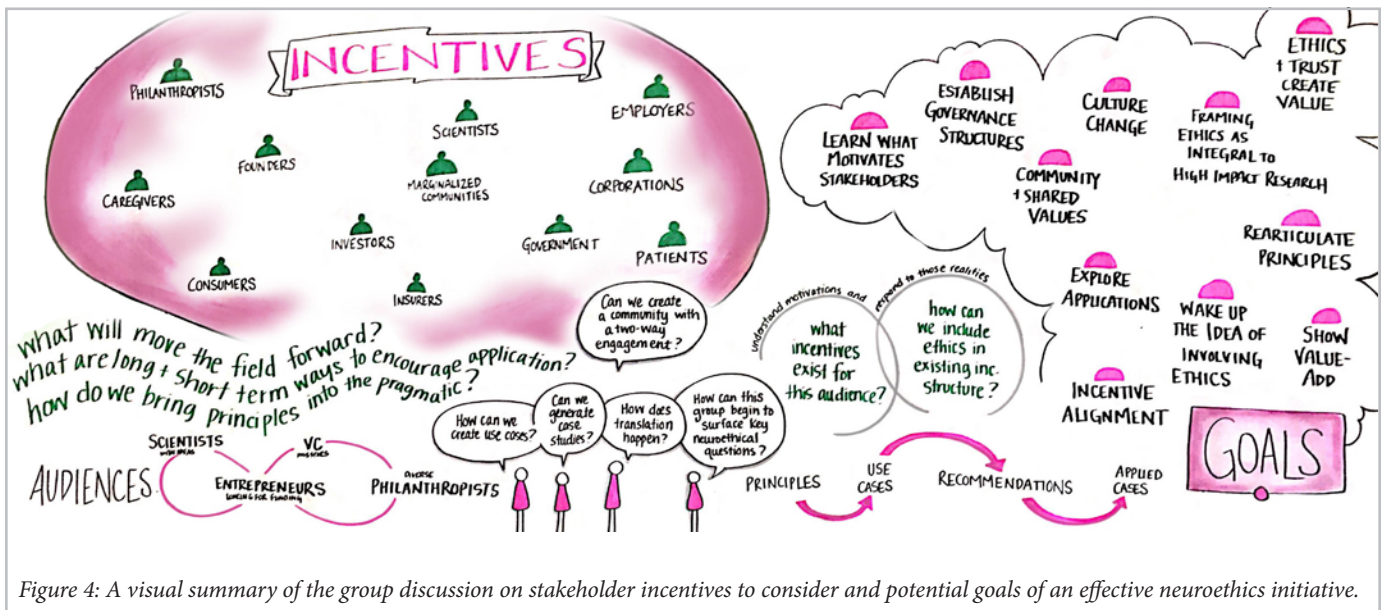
INCENTIVES

PHILANTHROPISTS

SCIENTISTS

EMPLOYERS

FOUNDERS

CAREGIVERS

MARGINALIZED COMMUNITIES

CORPORATIONS

INVESTORS

GOVERNMENT

PATIENTS

CONSUMERS

INSURERS

LEARN WHAT MOTIVATES STAKEHOLDERS

ESTABLISH GOVERNANCE STRUCTURES

CULTURE CHANGE

FRAMING ETHICS AS INTEGRAL TO HIGH IMPACT RESEARCH

ETHICS + TRUST CREATE VALUE

COMMUNITY + SHARED VALUES

REARTICULATE PRINCIPLES

EXPLORE APPLICATIONS

WAKE UP THE IDEA OF INVOLVING ETHICS

SHOW VALUE-ADD

INCENTIVE ALIGNMENT

GOALS

what will move the field forward?
what are long + short term ways to encourage application?
how do we bring principles into the pragmatic?

Can we create a community with a two-way engagement?

How can we create use cases?

Can we generate case studies?

How does translation happen?

How can this group begin to surface key neuroethical questions?

understand motivations and

respond to those realities

what incentives exist for this audience?

how can we include ethics in existing inc. structure?

AUDIENCES

SCIENTISTS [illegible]

VC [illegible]

ENTREPRENEURS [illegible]

DIVERSE PHILANTHROPISTS

PRINCIPLES

USE CASES

RECOMMENDATIONS

APPLIED CASES

Figure 4: A visual summary of the group discussion on stakeholder incentives to consider and potential goals of an effective neuroethics initiative.